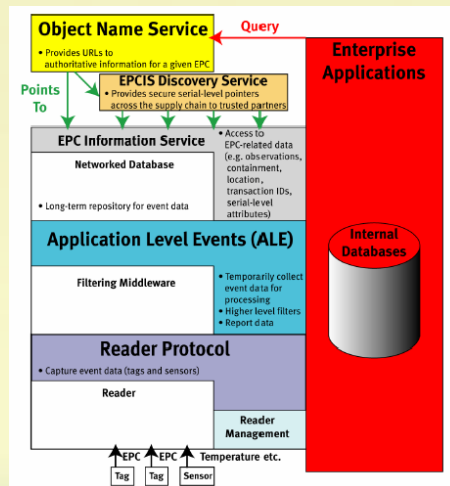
Object Name Service

• Provides URLs to authoritative information for a given EPC

Query

Enterprise Applications

Points To

EPCIS Discovery Service

• Provides secure serial-level pointers across the supply chain to trusted partners

EPC Information Service

• Access to EPC-related data (e.g. observations, containment, location, transaction IDs, serial-level attributes)

Networked Database

• Long-term repository for event data

Internal Databases

Application Level Events (ALE)

Filtering Middleware

• Temporarily collect event data for processing
• Higher level filters
• Report data

Reader Protocol

• Capture event data (tags and sensors)

Reader

Reader Management

EPC EPC Temperature etc.

Tag Tag Sensor